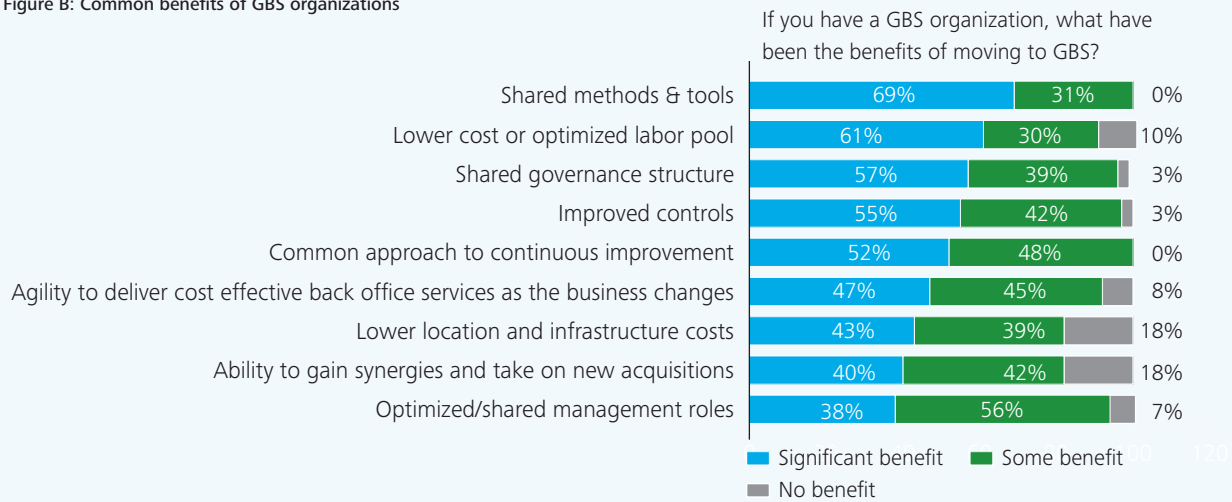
Figure B: Common benefits of GBS organizations

If you have a GBS organization, what have been the benefits of moving to GBS?

| | Significant benefit | Some benefit | No benefit |
|---|---|---|---|
| Shared methods & tools | 69% | 31% | 0% |
| Lower cost or optimized labor pool | 61% | 30% | 10% |
| Shared governance structure | 57% | 39% | 3% |
| Improved controls | 55% | 42% | 3% |
| Common approach to continuous improvement | 52% | 48% | 0% |
| Agility to deliver cost effective back office services as the business changes | 47% | 45% | 8% |
| Lower location and infrastructure costs | 43% | 39% | 18% |
| Ability to gain synergies and take on new acquisitions | 40% | 42% | 18% |
| Optimized/shared management roles | 38% | 56% | 7% |

Significant benefit
Some benefit
No benefit

100 120